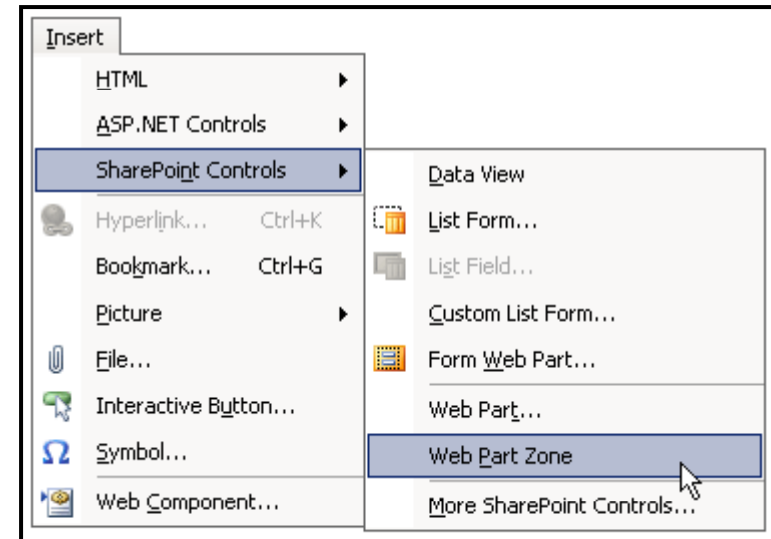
Insert
HTML
ASP.NET Controls
SharePoint Controls
Hyperlink... Ctrl+K
Bookmark... Ctrl+G
Picture
File...
Interactive Button...
Symbol...
Web Component...

Data View
List Form...
List Field...
Custom List Form...
Form Web Part...
Web Part...
Web Part Zone
More SharePoint Controls...